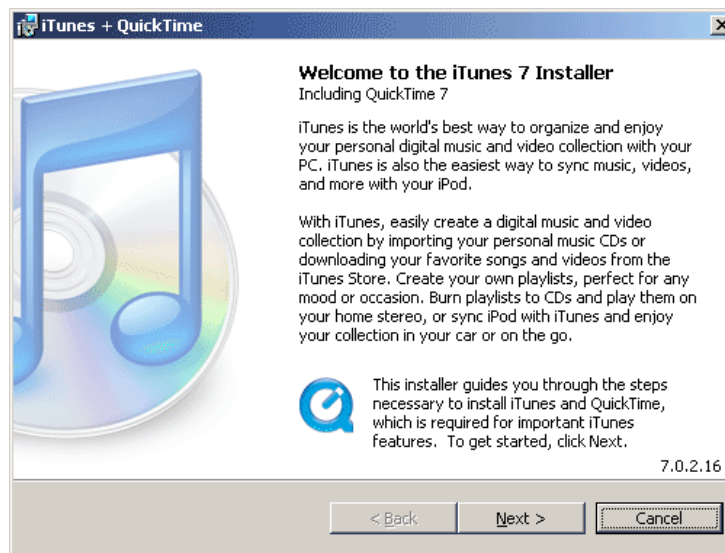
iTunes + QuickTime

Welcome to the iTunes 7 Installer
Including QuickTime 7

iTunes is the world's best way to organize and enjoy your personal digital music and video collection with your PC. iTunes is also the easiest way to sync music, videos, and more with your iPod.

With iTunes, easily create a digital music and video collection by importing your personal music CDs or downloading your favorite songs and videos from the iTunes Store. Create your own playlists, perfect for any mood or occasion. Burn playlists to CDs and play them on your home stereo, or sync iPod with iTunes and enjoy your collection in your car or on the go.

This installer guides you through the steps necessary to install iTunes and QuickTime, which is required for important iTunes features. To get started, click Next.

7.0.2.16

< Back

Next >

Cancel